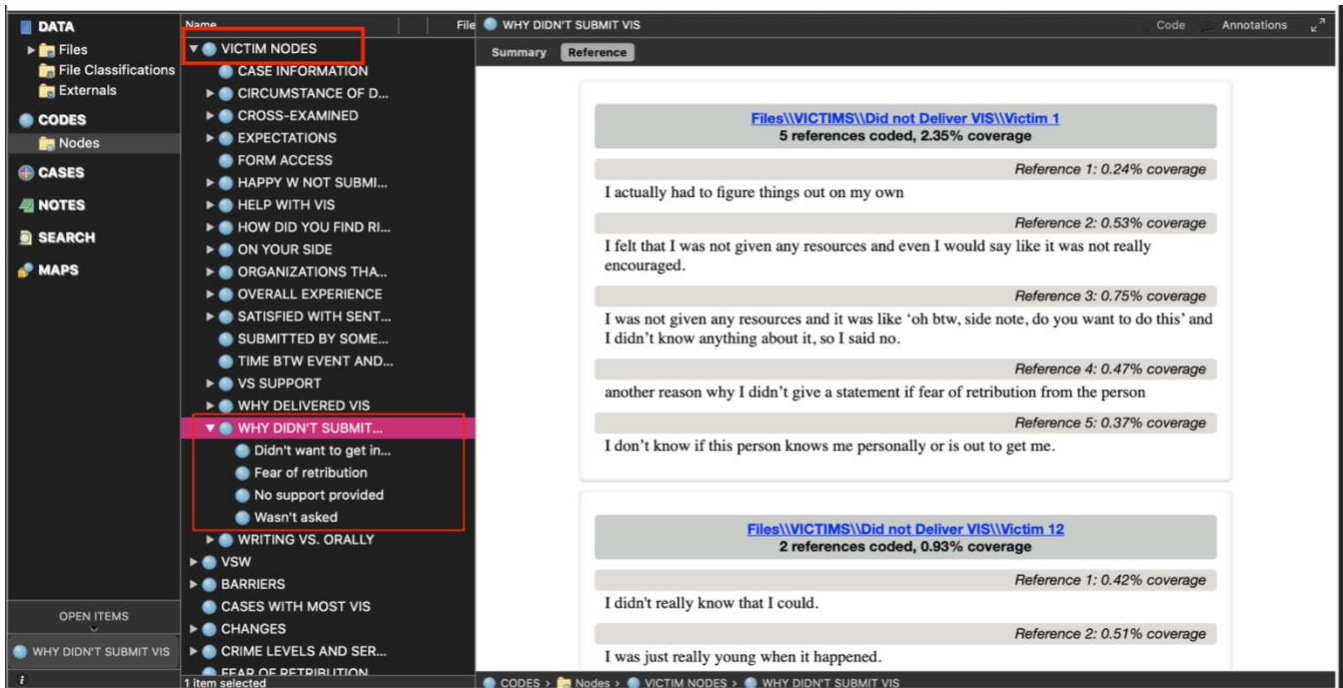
DATA
Files
File Classifications
Externals
CODES
Nodes
CASES
NOTES
SEARCH
MAPS

OPEN ITEMS
WHY DIDN'T SUBMIT VIS

Name
File
VICTIM NODES
CASE INFORMATION
CIRCUMSTANCE OF D...
CROSS-EXAMINED
EXPECTATIONS
FORM ACCESS
HAPPY W NOT SUBMI...
HELP WITH VIS
HOW DID YOU FIND RI...
ON YOUR SIDE
ORGANIZATIONS THA...
OVERALL EXPERIENCE
SATISFIED WITH SENT...
SUBMITTED BY SOME...
TIME BTW EVENT AND...
VS SUPPORT
WHY DELIVERED VIS
WHY DIDN'T SUBMIT...
Didn't want to get in...
Fear of retribution
No support provided
Wasn't asked
WRITING VS. ORALLY
VSW
BARRIERS
CASES WITH MOST VIS
CHANGES
CRIME LEVELS AND SER...
FEAR OF RETRIBUTION
1 item selected

WHY DIDN'T SUBMIT VIS
Code
Annotations
Summary
Reference

Files\\VICTIMS\\Did not Deliver VIS\\Victim 1
5 references coded, 2.35% coverage

Reference 1: 0.24% coverage
I actually had to figure things out on my own

Reference 2: 0.53% coverage
I felt that I was not given any resources and even I would say like it was not really encouraged.

Reference 3: 0.75% coverage
I was not given any resources and it was like 'oh btw, side note, do you want to do this' and I didn't know anything about it, so I said no.

Reference 4: 0.47% coverage
another reason why I didn't give a statement if fear of retribution from the person

Reference 5: 0.37% coverage
I don't know if this person knows me personally or is out to get me.

Files\\VICTIMS\\Did not Deliver VIS\\Victim 12
2 references coded, 0.93% coverage

Reference 1: 0.42% coverage
I didn't really know that I could.

Reference 2: 0.51% coverage
I was just really young when it happened.

CODES > Nodes > VICTIM NODES > WHY DIDN'T SUBMIT VIS